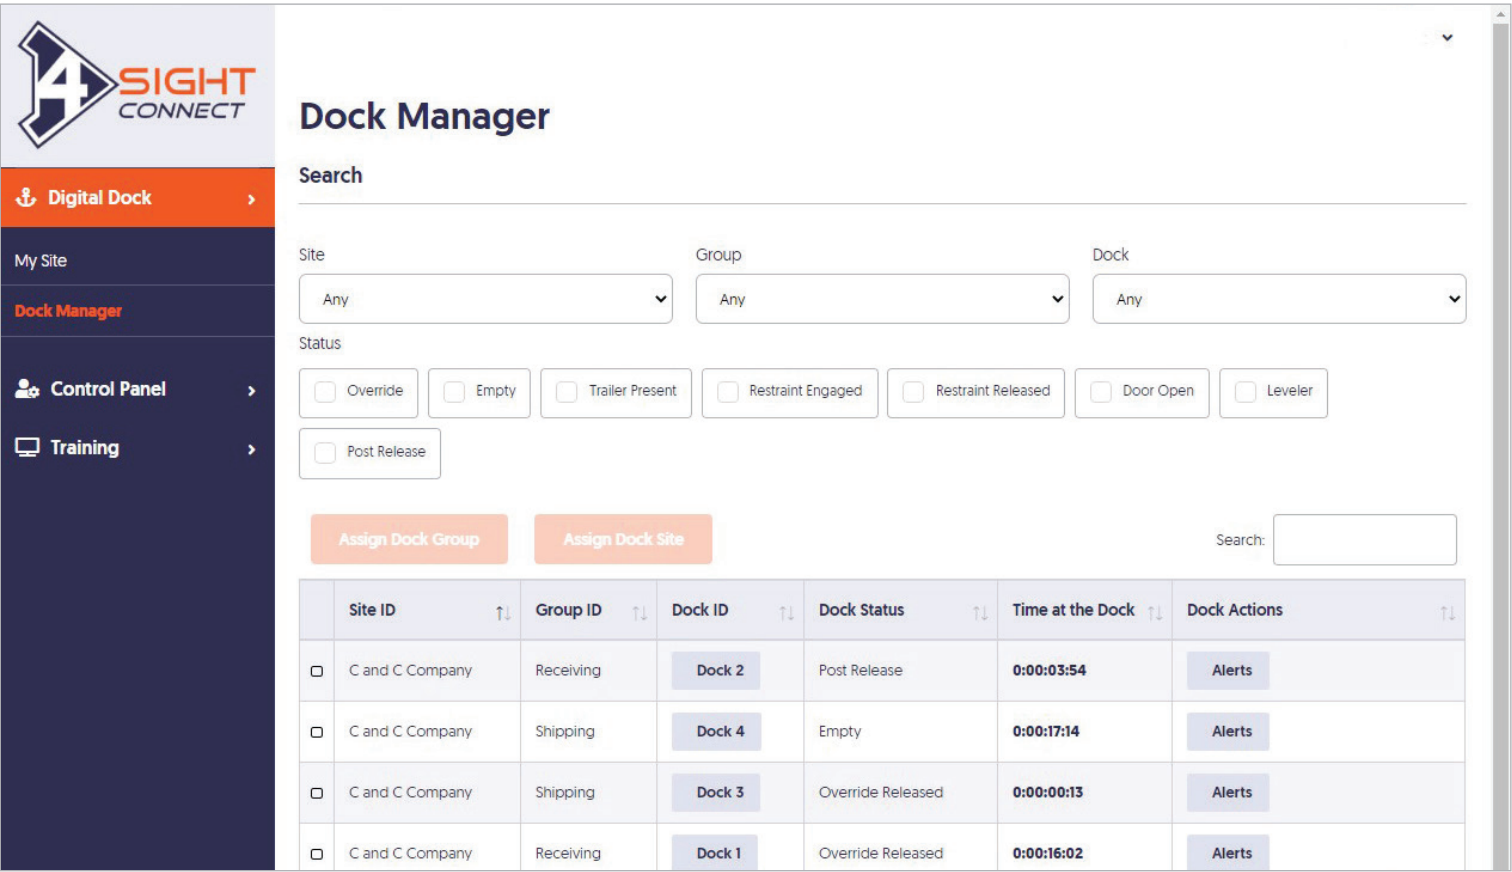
4 SIGHT CONNECT

Digital Dock

My Site

Dock Manager

Control Panel

Training

Dock Manager

Search

Site
Any

Group
Any

Dock
Any

Status

Override
Empty
Trailer Present
Restraint Engaged
Restraint Released
Door Open
Leveler
Post Release

Assign Dock Group
Assign Dock Site

Search:

| | Site ID | Group ID | Dock ID | Dock Status | Time at the Dock | Dock Actions |
|---|---|---|---|---|---|---|
| | C and C Company | Receiving | Dock 2 | Post Release | 0:00:03:54 | Alerts |
| | C and C Company | Shipping | Dock 4 | Empty | 0:00:17:14 | Alerts |
| | C and C Company | Shipping | Dock 3 | Override Released | 0:00:00:13 | Alerts |
| | C and C Company | Receiving | Dock 1 | Override Released | 0:00:16:02 | Alerts |